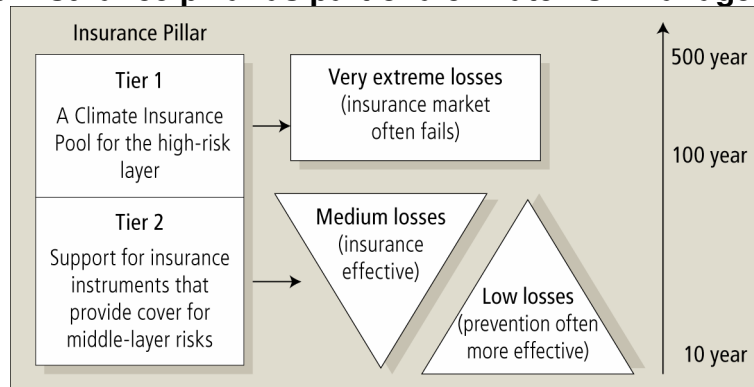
Insurance Pillar

Tier 1
A Climate Insurance Pool for the high-risk layer

Very extreme losses
(insurance market often fails)

Tier 2
Support for insurance instruments that provide cover for middle-layer risks

Medium losses
(insurance effective)

Low losses
(prevention often more effective)

500 year

100 year

10 year